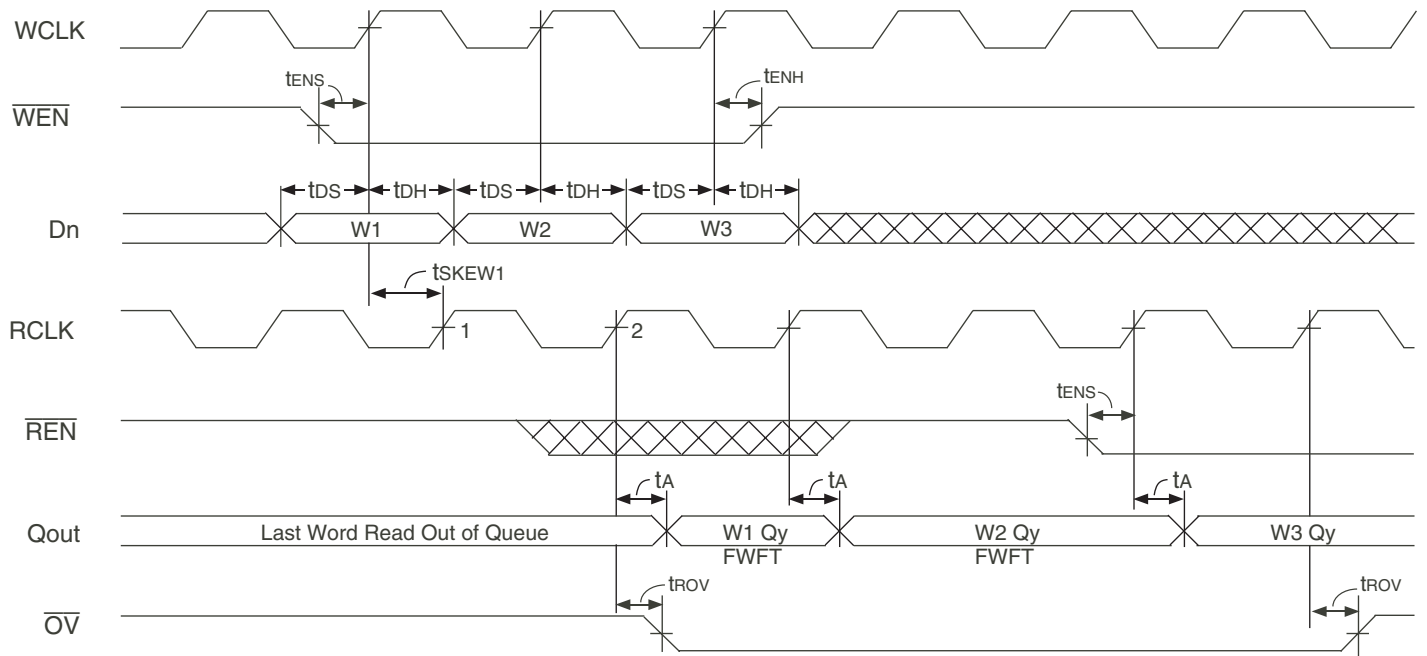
WCLK
tENS
tENH
$\overline{WEN}$
tDS tDH tDS tDH tDS tDH
Dn
W1
W2
W3
tSKEW1
RCLK
1
2
tENS
$\overline{REN}$
tA
tA
tA
Qout
Last Word Read Out of Queue
W1 Qy
FWFT
W2 Qy
FWFT
W3 Qy
tROV
tROV
$\overline{OV}$